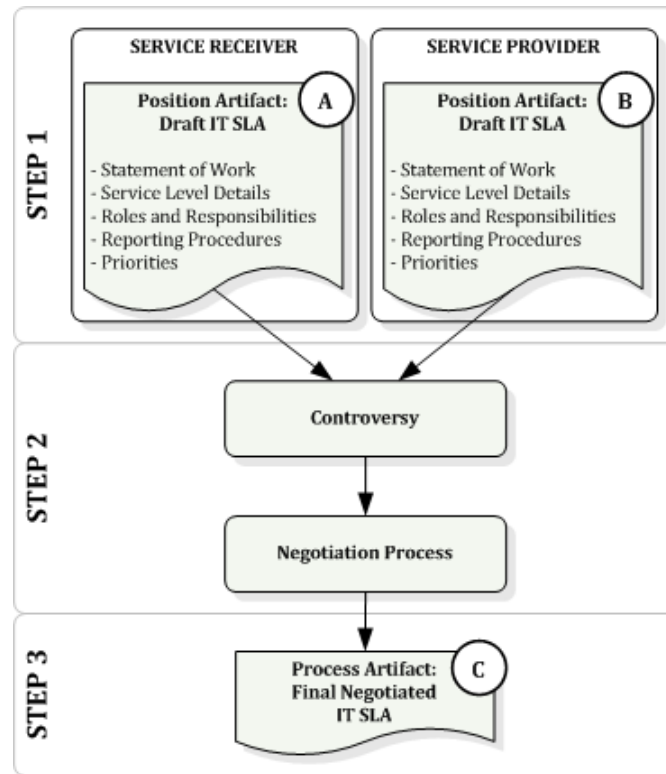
STEP 1

SERVICE RECEIVER

Position Artifact: Draft IT SLA

A

- Statement of Work
- Service Level Details
- Roles and Responsibilities
- Reporting Procedures
- Priorities

SERVICE PROVIDER

Position Artifact: Draft IT SLA

B

- Statement of Work
- Service Level Details
- Roles and Responsibilities
- Reporting Procedures
- Priorities

STEP 2

Controversy

Negotiation Process

STEP 3

Process Artifact: Final Negotiated IT SLA

C